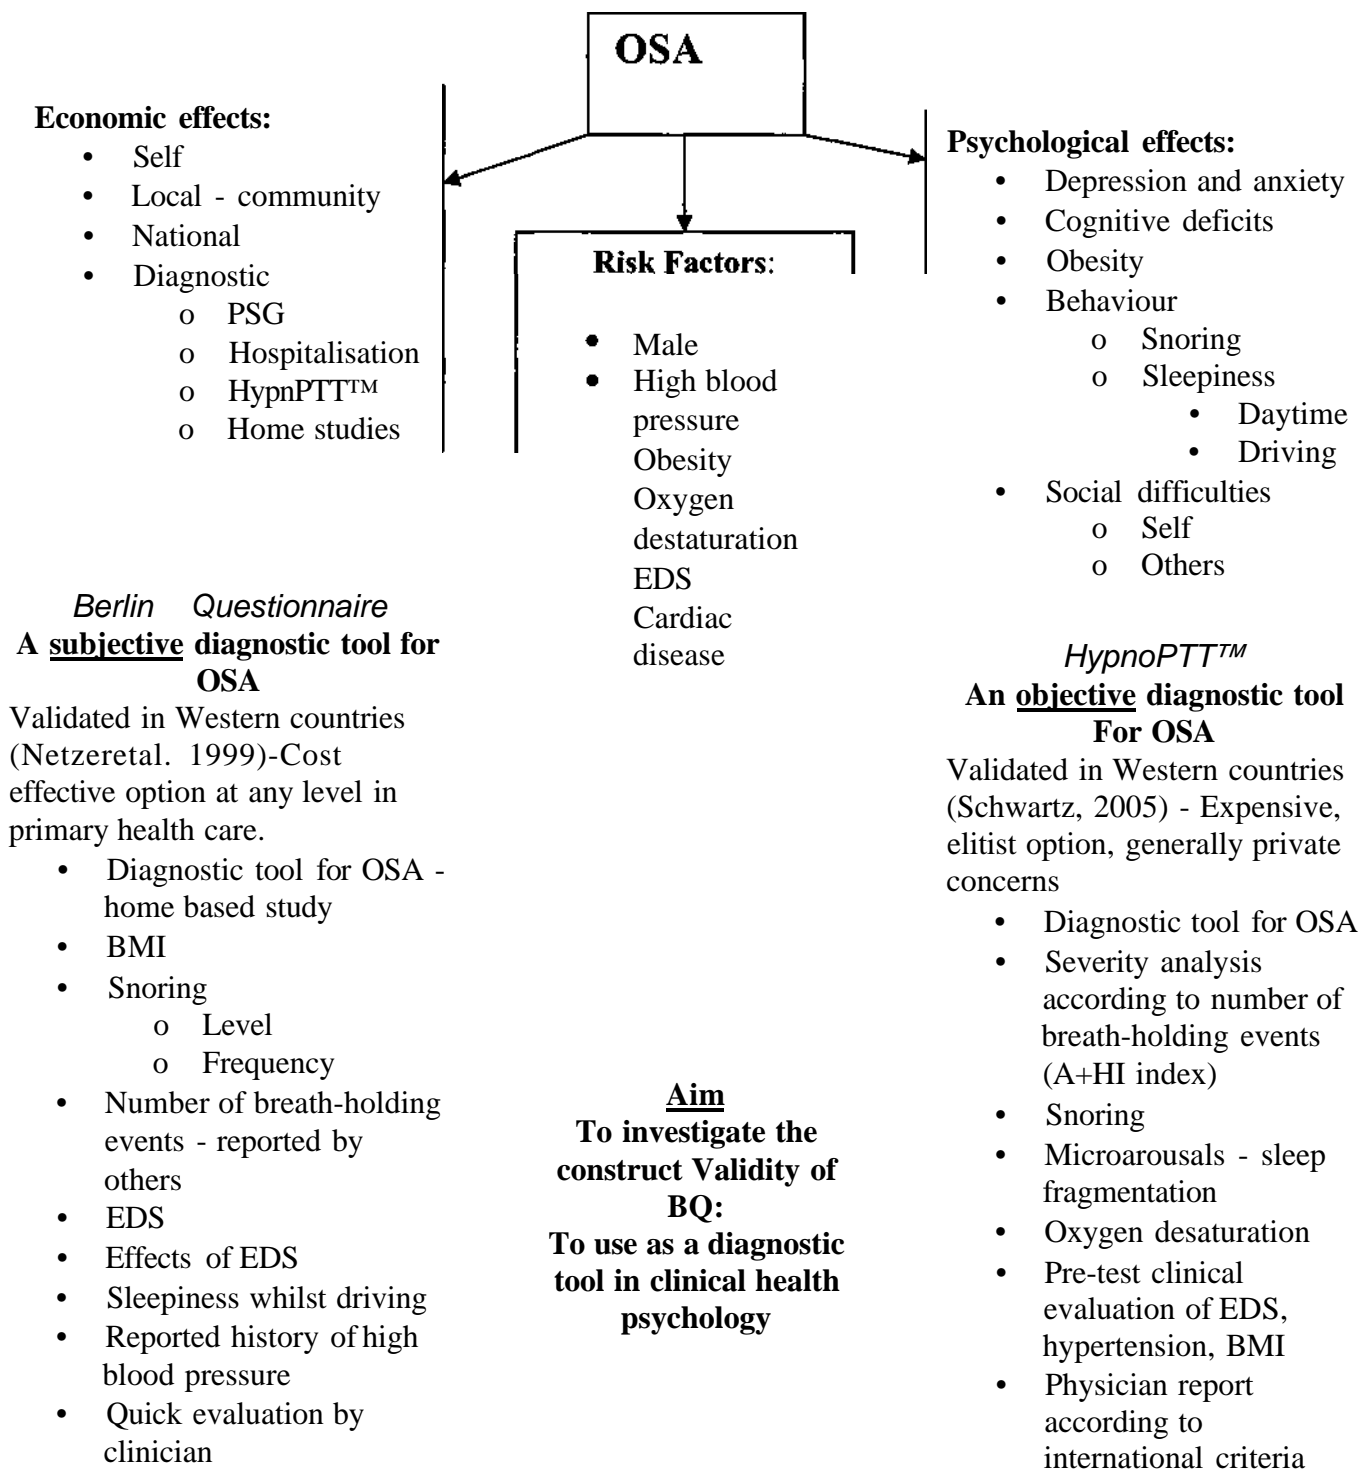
OSA

Economic effects:
- Self
- Local - community
- National
- Diagnostic
  - o PSG
  - o Hospitalisation
  - o HypnPTT™
  - o Home studies

Risk Factors:
- Male
- High blood pressure
Obesity
Oxygen destaturation
EDS
Cardiac disease

Psychological effects:
- Depression and anxiety
- Cognitive deficits
- Obesity
- Behaviour
  - o Snoring
  - o Sleepiness
    - Daytime
    - Driving
- Social difficulties
  - o Self
  - o Others

Berlin Questionnaire
A subjective diagnostic tool for OSA
Validated in Western countries (Netzeretal. 1999)-Cost effective option at any level in primary health care.
- Diagnostic tool for OSA - home based study
- BMI
- Snoring
  - o Level
  - o Frequency
- Number of breath-holding events - reported by others
- EDS
- Effects of EDS
- Sleepiness whilst driving
- Reported history of high blood pressure
- Quick evaluation by clinician

Aim
To investigate the construct Validity of BQ:
To use as a diagnostic tool in clinical health psychology

HypnoPTT™
An objective diagnostic tool For OSA
Validated in Western countries (Schwartz, 2005) - Expensive, elitist option, generally private concerns
- Diagnostic tool for OSA
- Severity analysis according to number of breath-holding events (A+HI index)
- Snoring
- Microarousals - sleep fragmentation
- Oxygen desaturation
- Pre-test clinical evaluation of EDS, hypertension, BMI
- Physician report according to international criteria